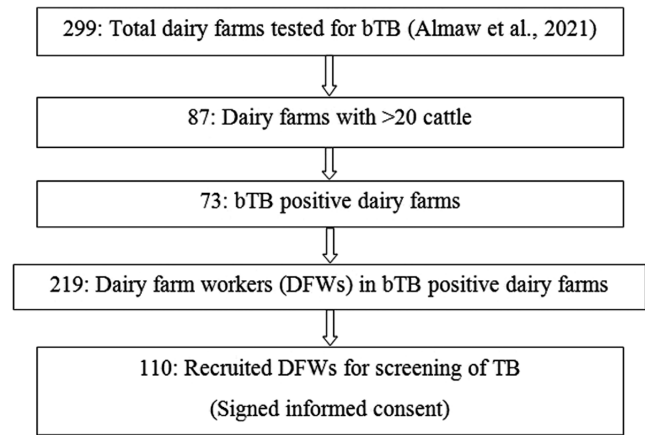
299: Total dairy farms tested for bTB (Almaw et al., 2021)

87: Dairy farms with >20 cattle

73: bTB positive dairy farms

219: Dairy farm workers (DFWs) in bTB positive dairy farms

110: Recruited DFWs for screening of TB

(Signed informed consent)